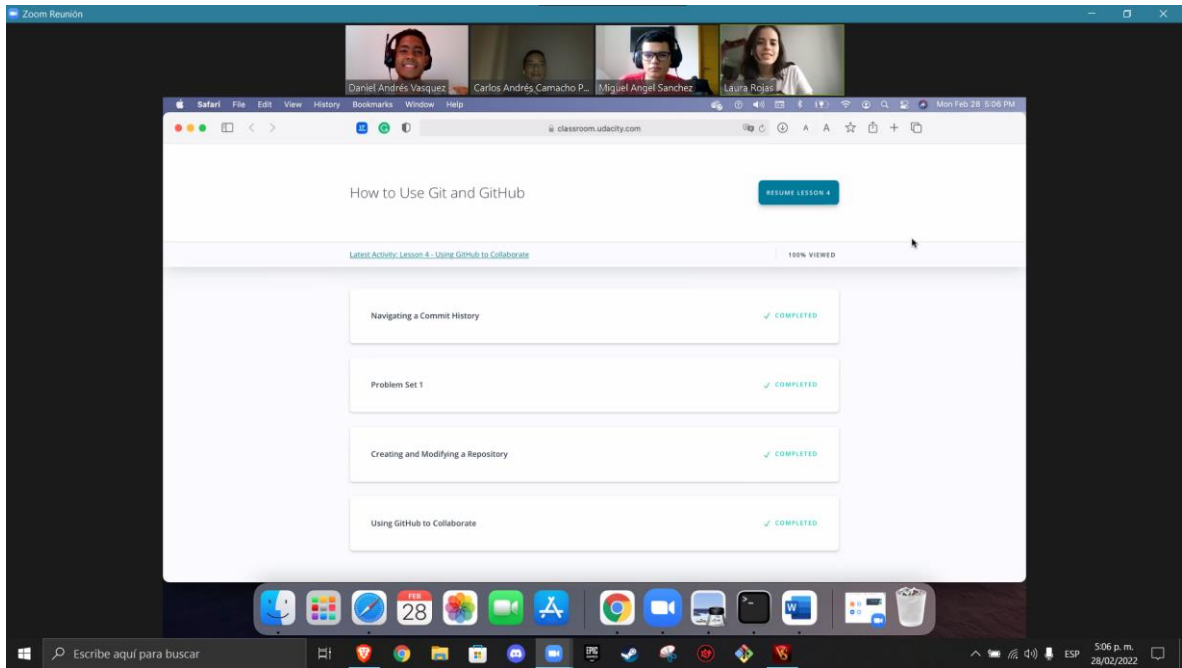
Zoom Reunión

Daniel Andrés Vasquez
Carlos Andrés Camacho P...
Miguel Angel Sanchez
Laura Rojas

Safari File Edit View History Bookmarks Window Help
Mon Feb 28 5:06 PM

classroom.udacity.com

How to Use Git and GitHub

RESUME LESSON 4

Latest Activity: Lesson 4 - Using GitHub to Collaborate

100% VIEWED

Navigating a Commit History
✓ COMPLETED

Problem Set 1
✓ COMPLETED

Creating and Modifying a Repository
✓ COMPLETED

Using GitHub to Collaborate
✓ COMPLETED

FEB 28

Escribe aquí para buscar

ESP
5:06 p. m.
28/02/2022